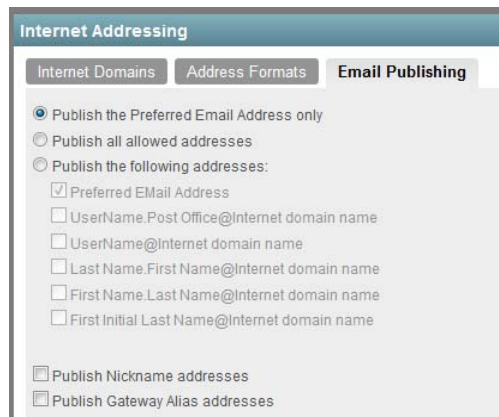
Internet Addressing

Internet Domains | Address Formats | Email Publishing

Publish the Preferred Email Address only

Publish all allowed addresses

Publish the following addresses:

Preferred EMail Address

UserName.Post Office@Internet domain name

UserName@Internet domain name

Last Name.First Name@Internet domain name

First Name.Last Name@Internet domain name

First Initial Last Name@Internet domain name

Publish Nickname addresses

Publish Gateway Alias addresses